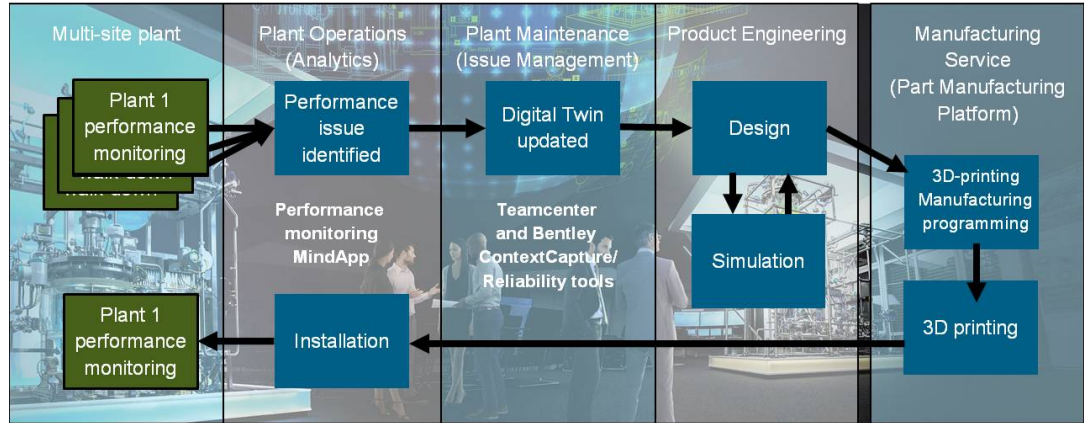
Multi-site plant

Plant Operations (Analytics)

Plant Maintenance (Issue Management)

Product Engineering

Manufacturing Service (Part Manufacturing Platform)

Plant 1 performance monitoring

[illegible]

Performance issue identified

Digital Twin updated

Design

3D-printing Manufacturing programming

Performance monitoring MindApp

Teamcenter and Bentley ContextCapture/ Reliability tools

Simulation

3D printing

Plant 1 performance monitoring

Installation